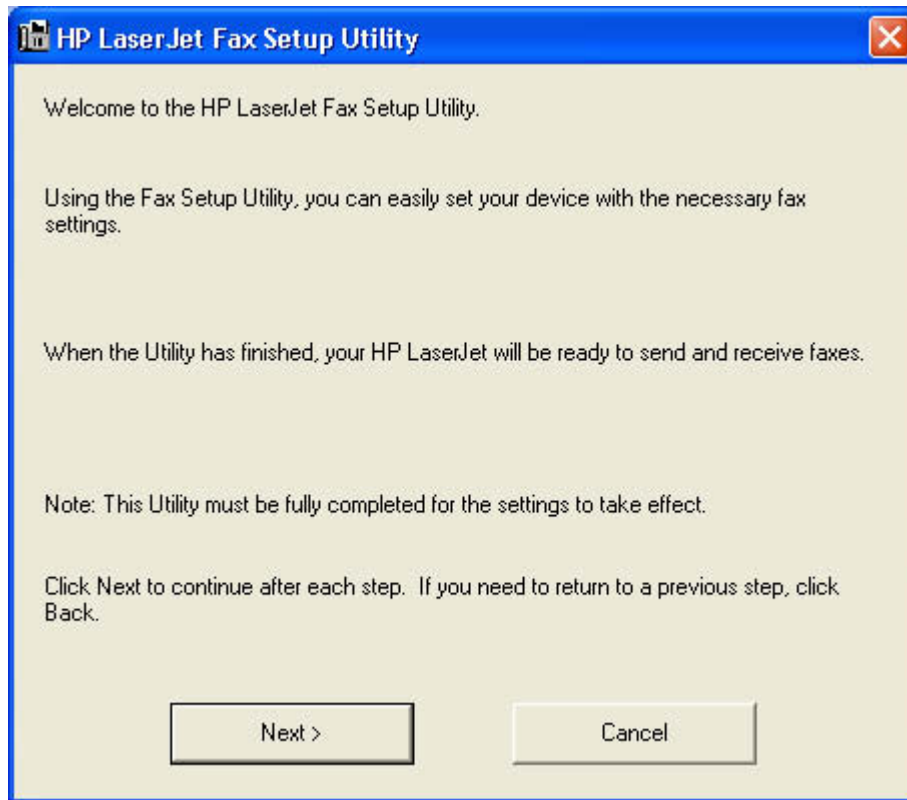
HP LaserJet Fax Setup Utility

Welcome to the HP LaserJet Fax Setup Utility.

Using the Fax Setup Utility, you can easily set your device with the necessary fax settings.

When the Utility has finished, your HP LaserJet will be ready to send and receive faxes.

Note: This Utility must be fully completed for the settings to take effect.

Click Next to continue after each step. If you need to return to a previous step, click Back.

Next >

Cancel